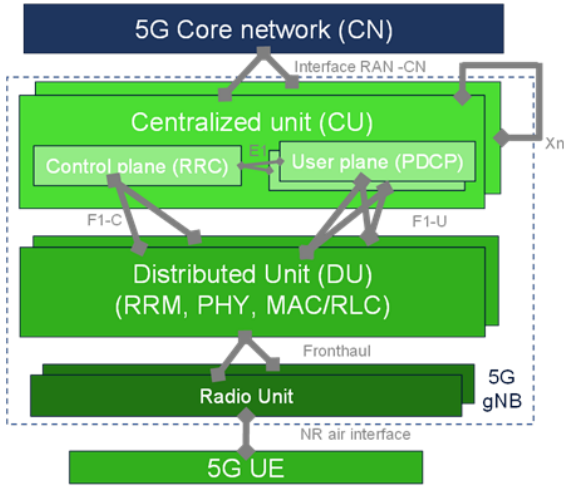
5G Core network (CN)

Interface RAN -CN

Centralized unit (CU)

Xn

Control plane (RRC)

E1

User plane (PDCP)

F1-C

F1-U

Distributed Unit (DU)
(RRM, PHY, MAC/RLC)

Fronthaul

Radio Unit

5G
gNB

NR air interface

5G UE